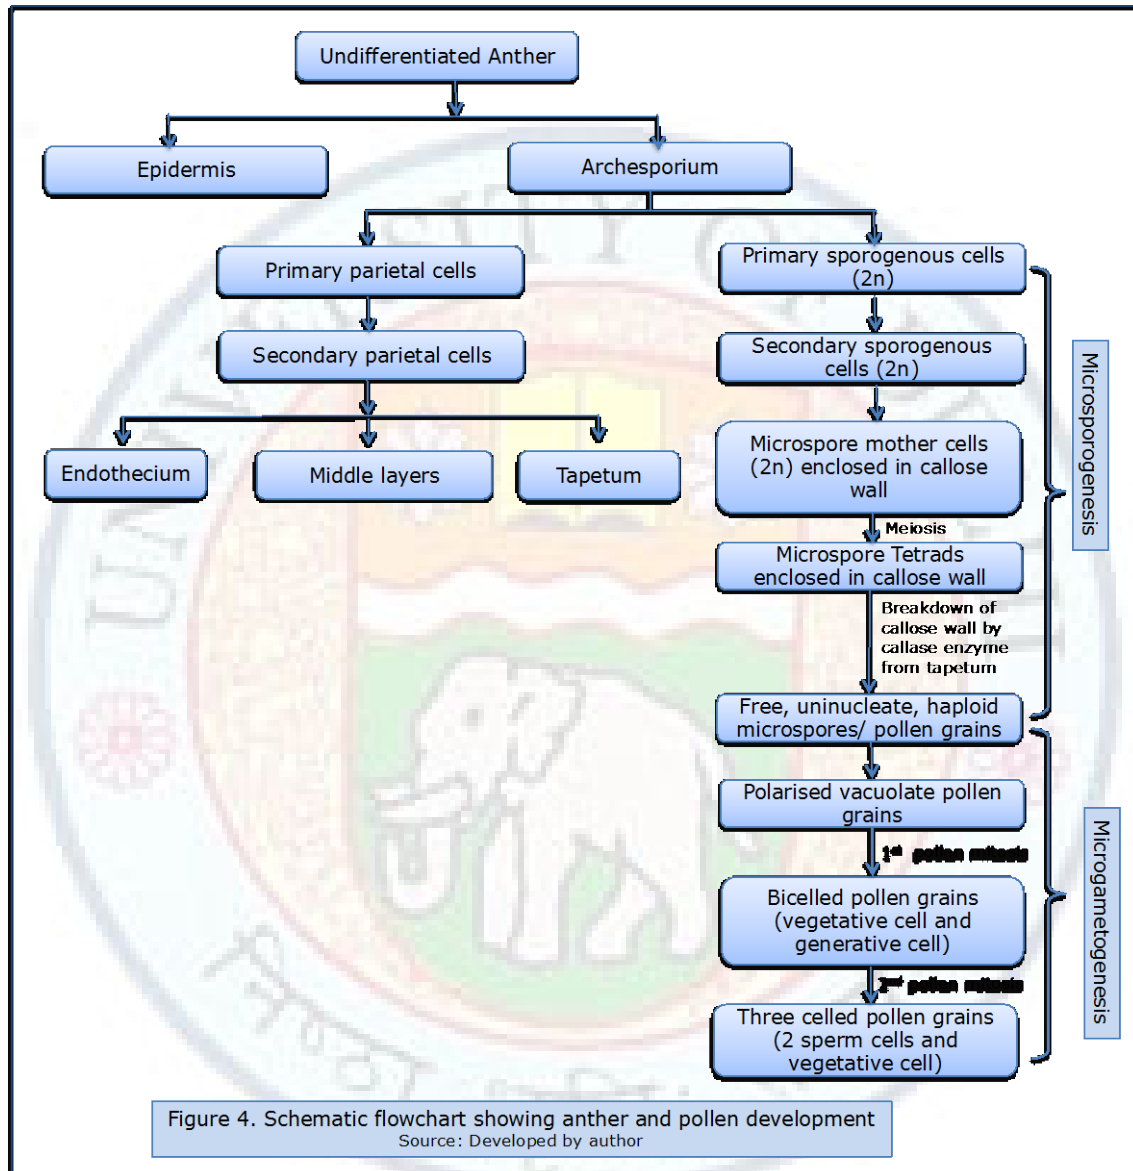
Undifferentiated Anther

Epidermis

Archesporium

Primary parietal cells

Primary sporogenous cells (2n)

Secondary parietal cells

Secondary sporogenous cells (2n)

Endothecium

Middle layers

Tapetum

Microspore mother cells (2n) enclosed in callose wall

Meiosis

Microspore Tetrads enclosed in callose wall

Breakdown of callose wall by callase enzyme from tapetum

Free, uninucleate, haploid microspores/ pollen grains

Microsporogenesis

Polarised vacuolate pollen grains

1st pollen mitosis

Bicelled pollen grains (vegetative cell and generative cell)

2nd pollen mitosis

Three celled pollen grains (2 sperm cells and vegetative cell)

Microgametogenesis

Figure 4. Schematic flowchart showing anther and pollen development
Source: Developed by author